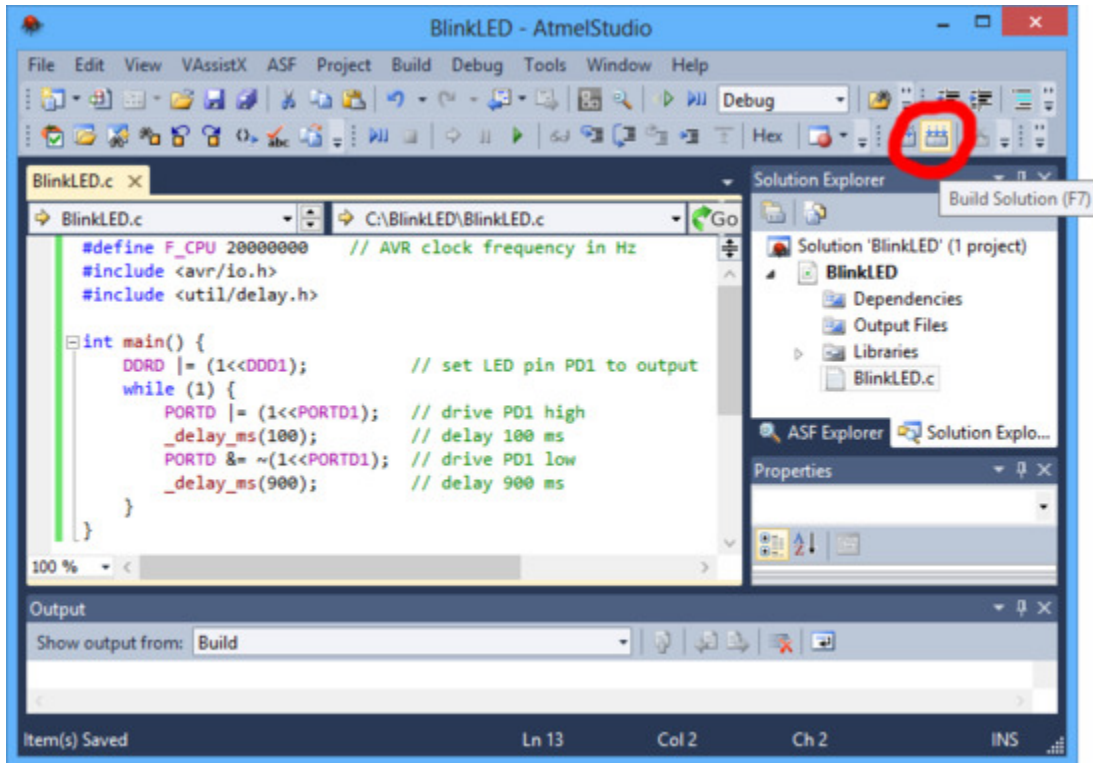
BlinkLED - AtmelStudio

File Edit View VAssistX ASF Project Build Debug Tools Window Help

Debug

Hex

BlinkLED.c ×

BlinkLED.c

C:\BlinkLED\BlinkLED.c

Go

#define F_CPU 20000000 // AVR clock frequency in Hz
#include <avr/io.h>
#include <util/delay.h>

int main() {
DDRD |= (1<<DDD1); // set LED pin PD1 to output
while (1) {
PORTD |= (1<<PORTD1); // drive PD1 high
_delay_ms(100); // delay 100 ms
PORTD &= ~(1<<PORTD1); // drive PD1 low
_delay_ms(900); // delay 900 ms
}
}

100 %

Solution Explorer

Build Solution (F7)

Solution 'BlinkLED' (1 project)
BlinkLED
Dependencies
Output Files
Libraries
BlinkLED.c

ASF Explorer
Solution Explo...

Properties

Output

Show output from: Build

Item(s) Saved
Ln 13
Col 2
Ch 2
INS